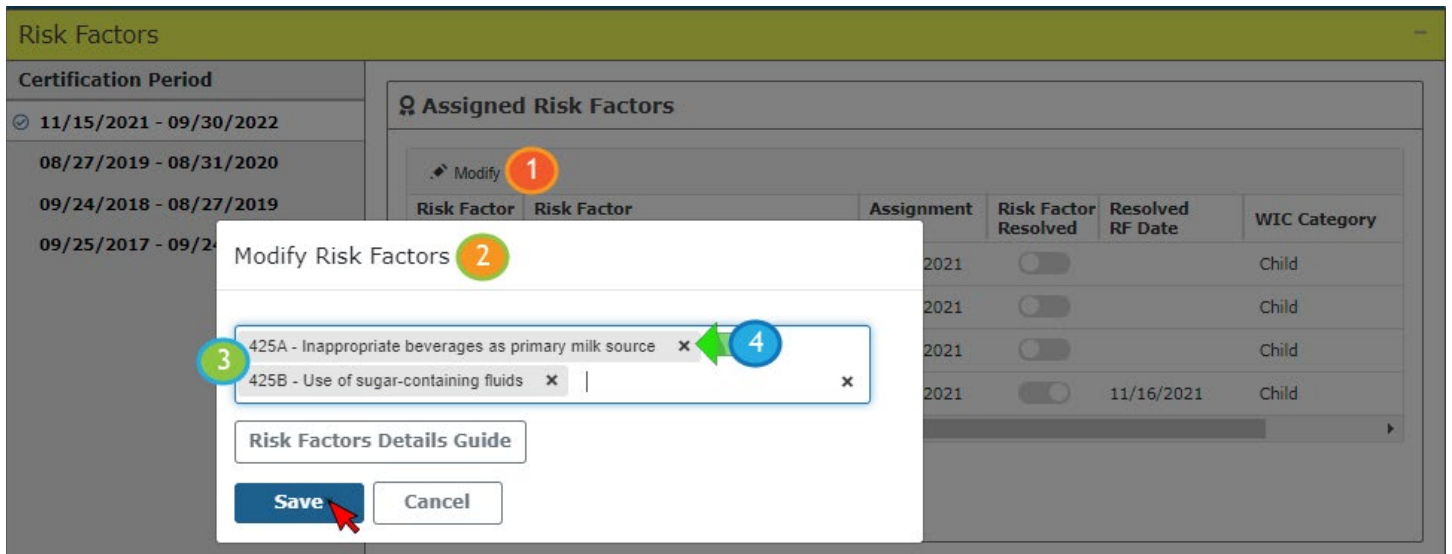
Risk Factors

Certification Period

11/15/2021 - 09/30/2022

08/27/2019 - 08/31/2020

09/24/2018 - 08/27/2019

09/25/2017 - 09/24

Assigned Risk Factors

Modify 1

| Risk Factor | Risk Factor | Assignment | Risk Factor Resolved | Resolved RF Date | WIC Category |
|---|---|---|---|---|---|
| | | 2021 | | | Child |
| | | 2021 | | | Child |
| | | 2021 | | | Child |
| | | 2021 | | 11/16/2021 | Child |

Modify Risk Factors 2

3

425A - Inappropriate beverages as primary milk source ×

4

425B - Use of sugar-containing fluids ×

×

Risk Factors Details Guide

Save

Cancel